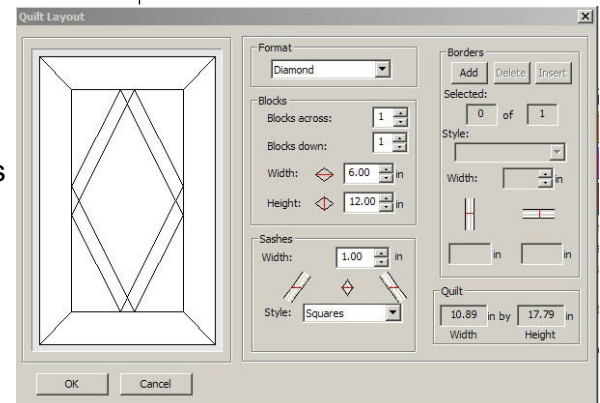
Quilt Layout

Format
Diamond

Blocks
Blocks across: 1
Blocks down: 1
Width: 6.00 in
Height: 12.00 in

Sashes
Width: 1.00 in
Style: Squares

Borders
Add Delete Insert
Selected:
0 of 1
Style:
Width: in
in in

Quilt
10.89 in by 17.79 in
Width Height

OK Cancel